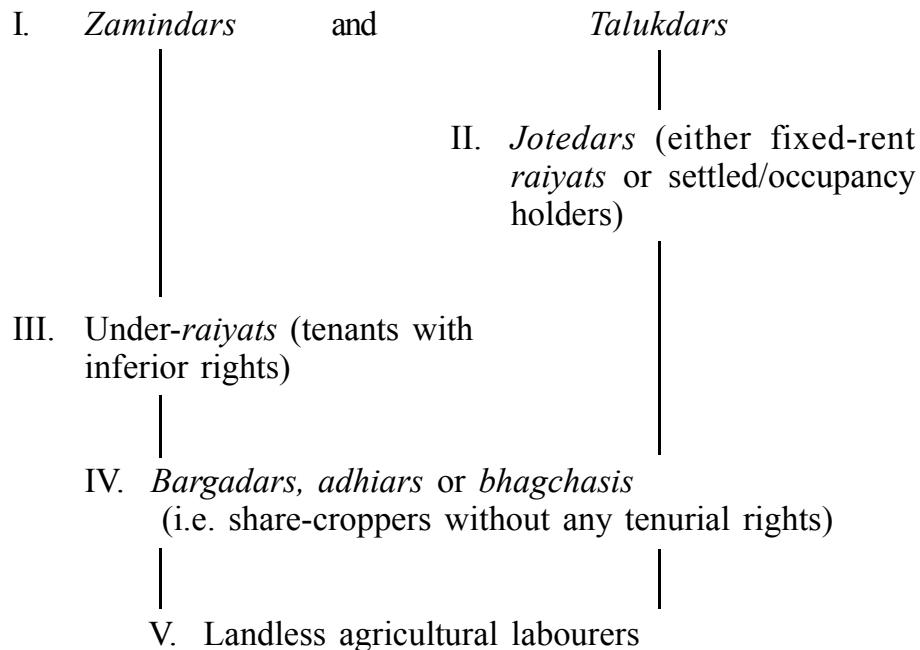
I. Zamindars and Talukdars

II. Jotedars (either fixed-rent raiyats or settled/occupancy holders)

III. Under-raiyats (tenants with inferior rights)

IV. Bargadars, adhiars or bhagchasis (i.e. share-croppers without any tenurial rights)

V. Landless agricultural labourers